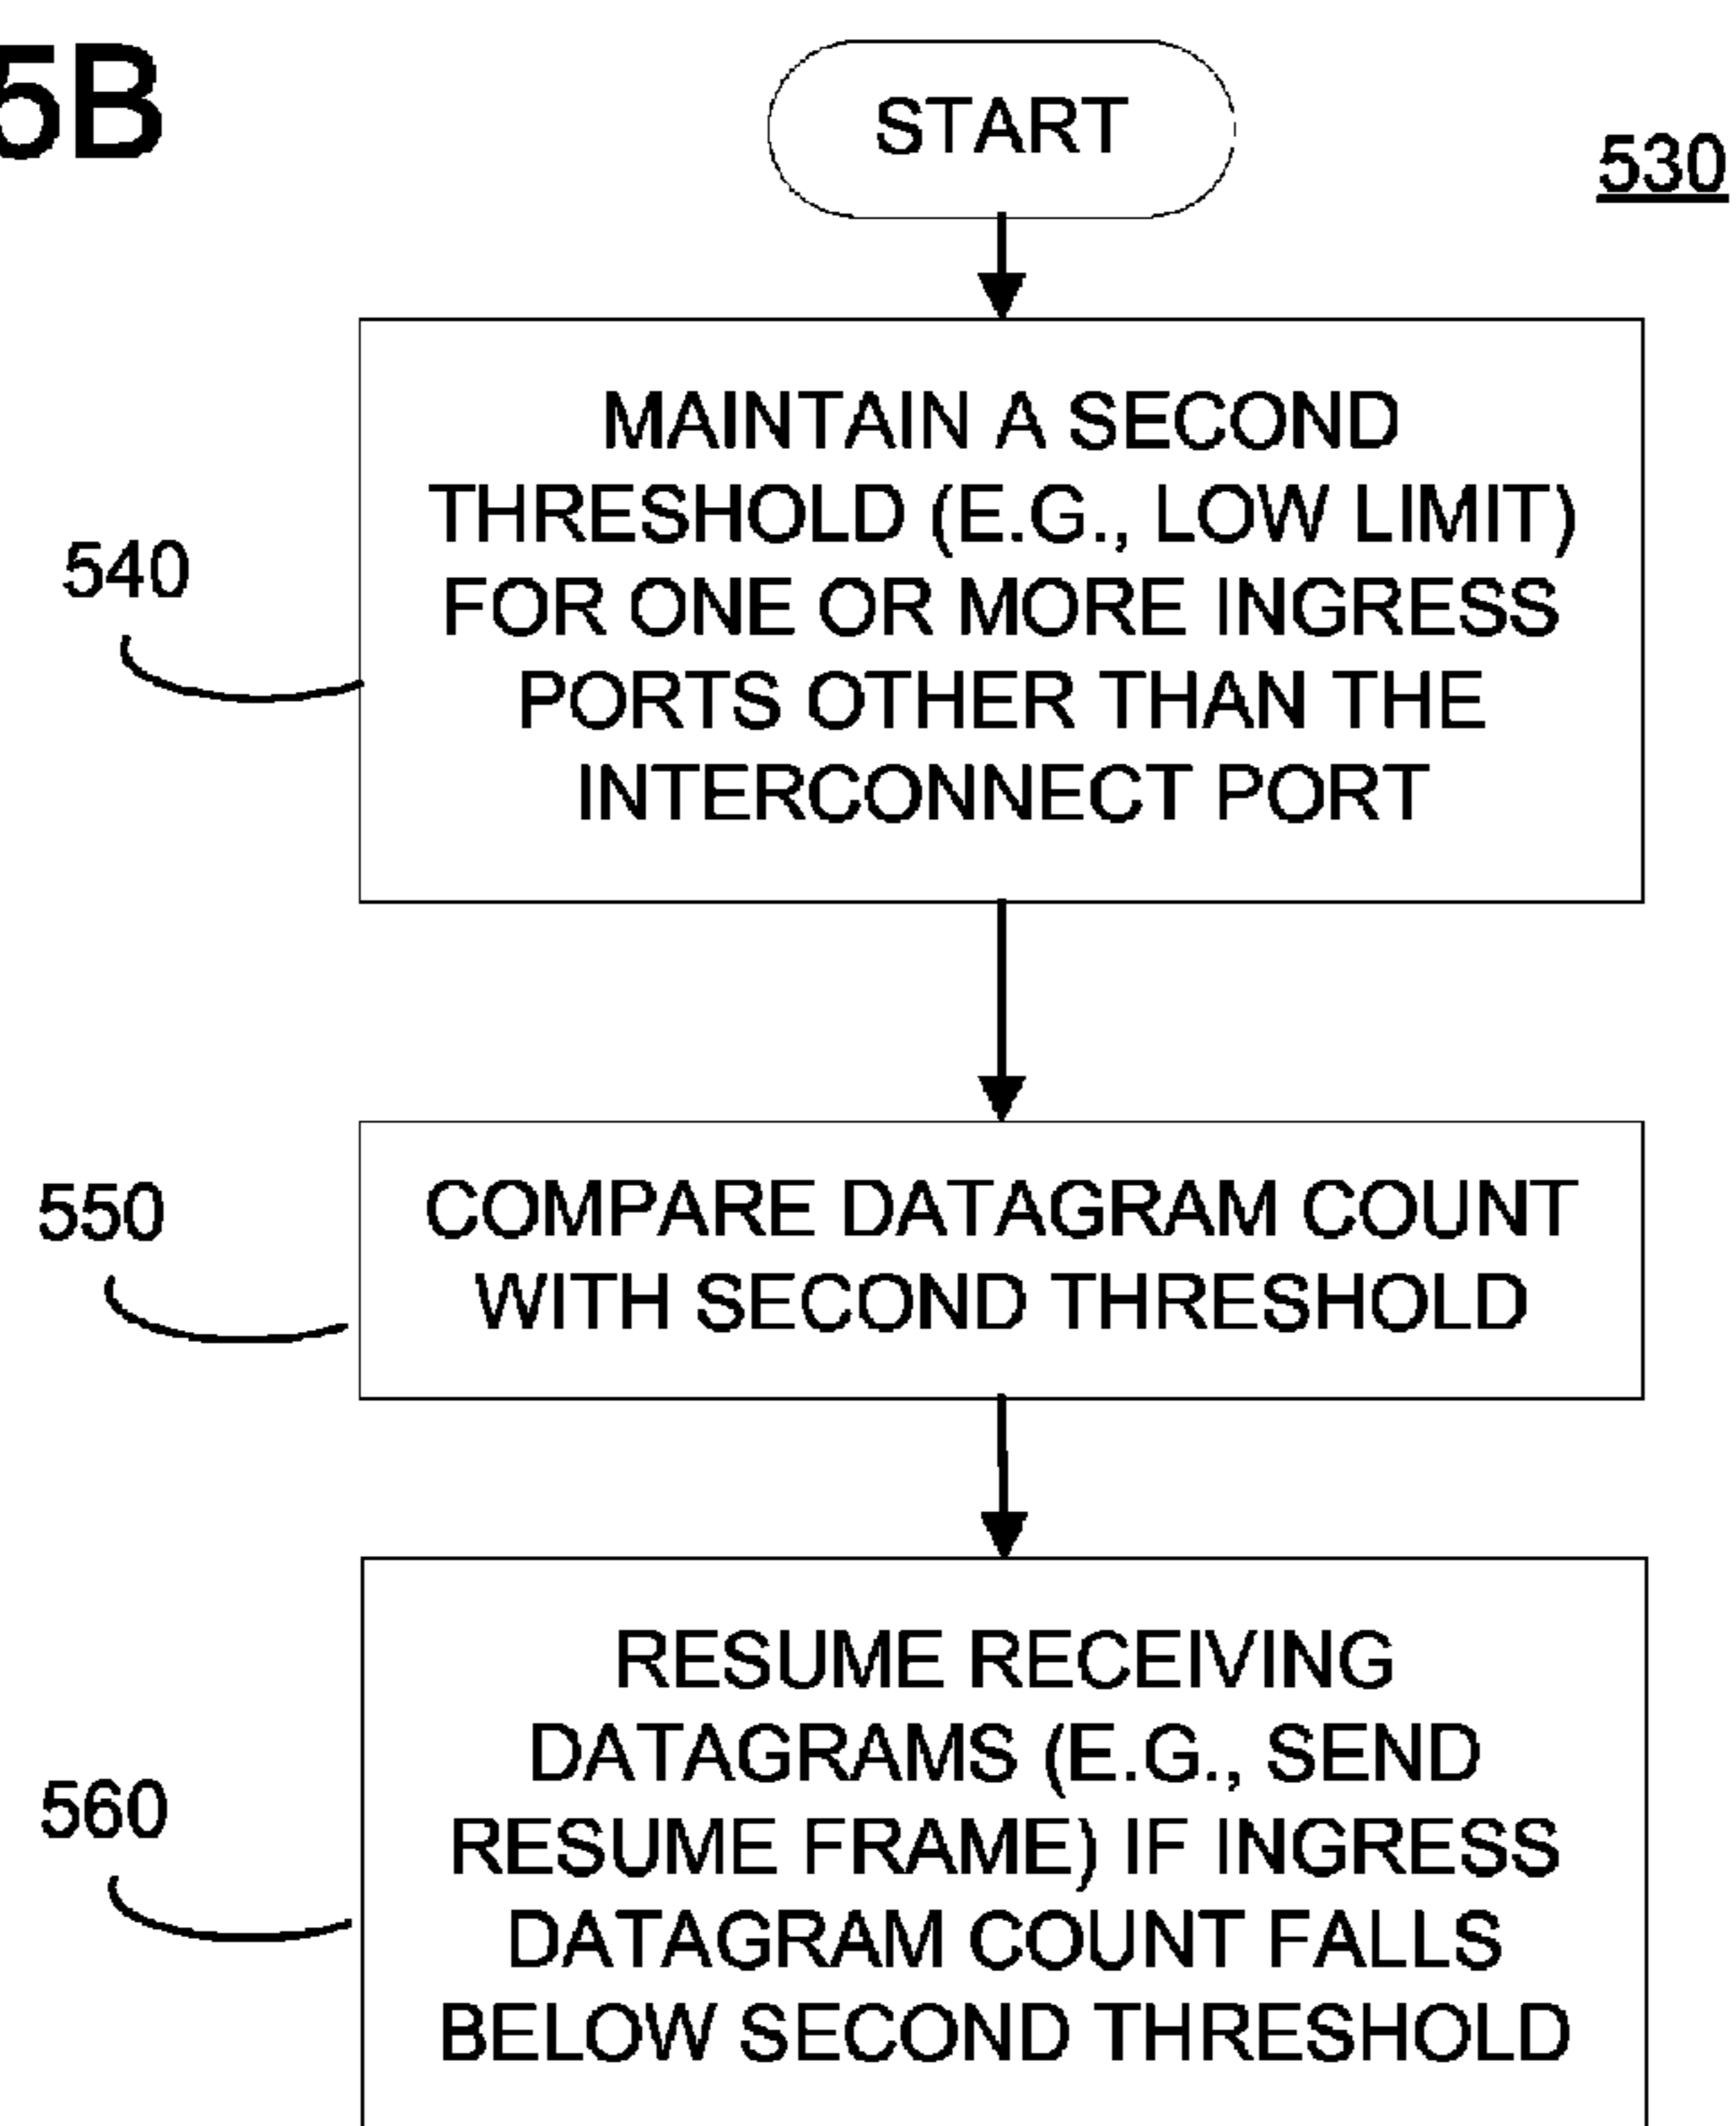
5B

START

530

540

MAINTAIN A SECOND THRESHOLD (E.G., LOW LIMIT) FOR ONE OR MORE INGRESS PORTS OTHER THAN THE INTERCONNECT PORT

550

COMPARE DATAGRAM COUNT WITH SECOND THRESHOLD

560

RESUME RECEIVING DATAGRAMS (E.G., SEND RESUME FRAME) IF INGRESS DATAGRAM COUNT FALLS BELOW SECOND THRESHOLD